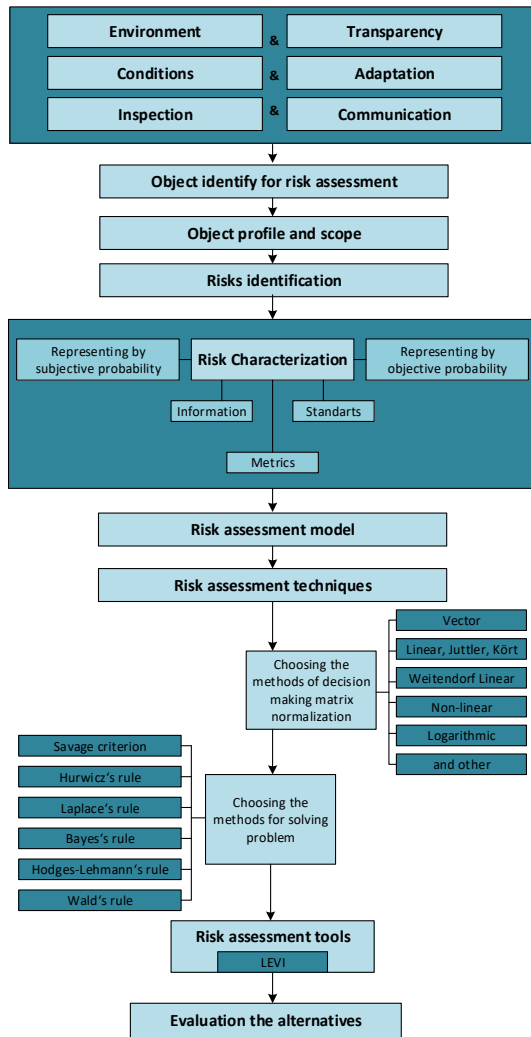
Environment & Transparency
Conditions & Adaptation
Inspection & Communication

Object identify for risk assessment

Object profile and scope

Risks identification

Representing by subjective probability

Risk Characterization

Representing by objective probability

Information

Standarts

Metrics

Risk assessment model

Risk assessment techniques

Choosing the methods of decision making matrix normalization

Vector

Linear, Juttler, Kört

Weitendorf Linear

Non-linear

Logarithmic

and other

Savage criterion

Hurwicz's rule

Laplace's rule

Bayes's rule

Hodges-Lehmann's rule

Wald's rule

Choosing the methods for solving problem

Risk assessment tools

LEVI

Evaluation the alternatives